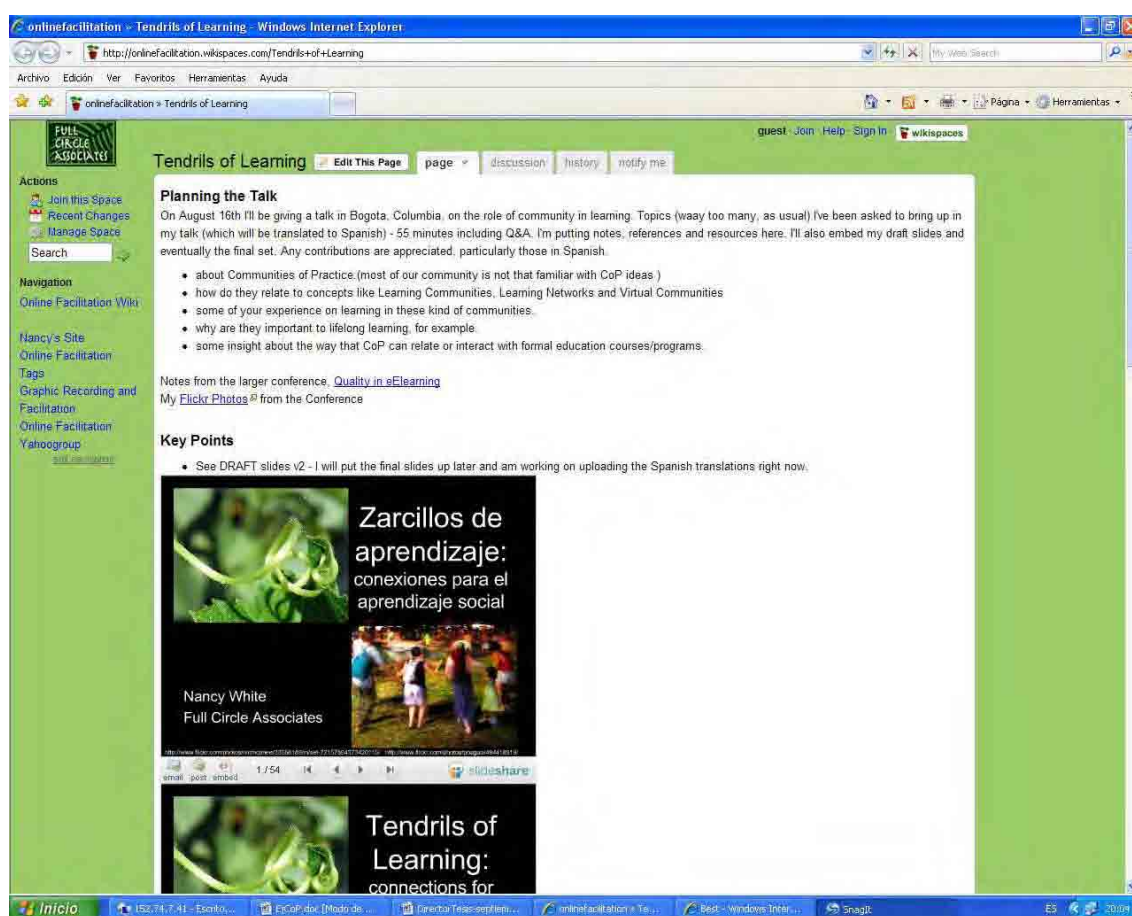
onlinefacilitation » Tendrils of Learning - Windows Internet Explorer

http://onlinefacilitation.wikispaces.com/Tendrils+of+Learning

My Web Search

Archivo Edición Ver Favoritos Herramientas Ayuda

onlinefacilitation » Tendrils of Learning

Página Herramientas

FULL CIRCLE ASSOCIATES

guest · Join · Help · Sign In wikispaces

Tendrils of Learning Edit This Page page discussion history notify me

Actions
Join this Space
Recent Changes
Manage Space
Search

Navigation
Online Facilitation Wiki

Nancy's Site
Online Facilitation Tags
Graphic Recording and Facilitation
Online Facilitation Yahoogroup
edit navigation

Planning the Talk

On August 16th I'll be giving a talk in Bogota, Columbia, on the role of community in learning. Topics (waay too many, as usual) I've been asked to bring up in my talk (which will be translated to Spanish) - 55 minutes including Q&A. I'm putting notes, references and resources here. I'll also embed my draft slides and eventually the final set. Any contributions are appreciated, particularly those in Spanish.

- about Communities of Practice.(most of our community is not that familiar with CoP ideas )
- how do they relate to concepts like Learning Communities, Learning Networks and Virtual Communities
- some of your experience on learning in these kind of communities.
- why are they important to lifelong learning, for example.
- some insight about the way that CoP can relate or interact with formal education courses/programs.

Notes from the larger conference, Quality in eElearning
My Flickr Photos from the Conference

Key Points

- See DRAFT slides v2 - I will put the final slides up later and am working on uploading the Spanish translations right now.

Zarcillos de aprendizaje: conexiones para el aprendizaje social

Nancy White
Full Circle Associates

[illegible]

email post embed 1 / 54 slideshare

Tendrils of Learning: connections for

Inicio 152.74.7.41 - Escrito... EtCoP.doc [Modo de ... DirectorTesis-septiem... onlinefacilitation » Te... Best - Windows Inter... SnagIt ES 20:09